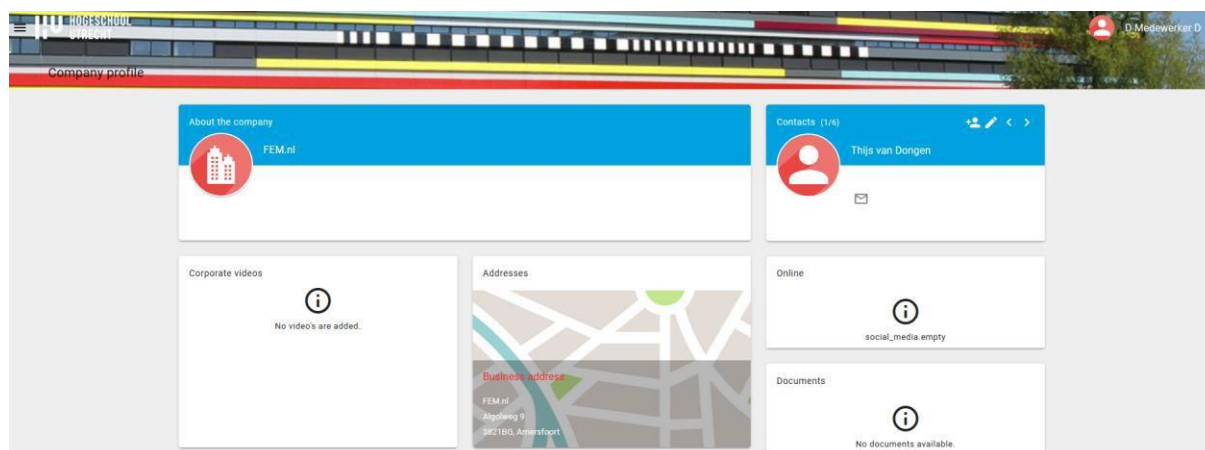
HOGESCHOOL UTRECHT

D Medewerker D

Company profile

About the company

FEM.nl

Contacts (1/6)

Thijs van Dongen

Corporate videos

No video's are added.

Addresses

Business address

FEM.nl
Algolweg 9
3821BG, Amersfoort

Online

social_media.empty

Documents

No documents available.